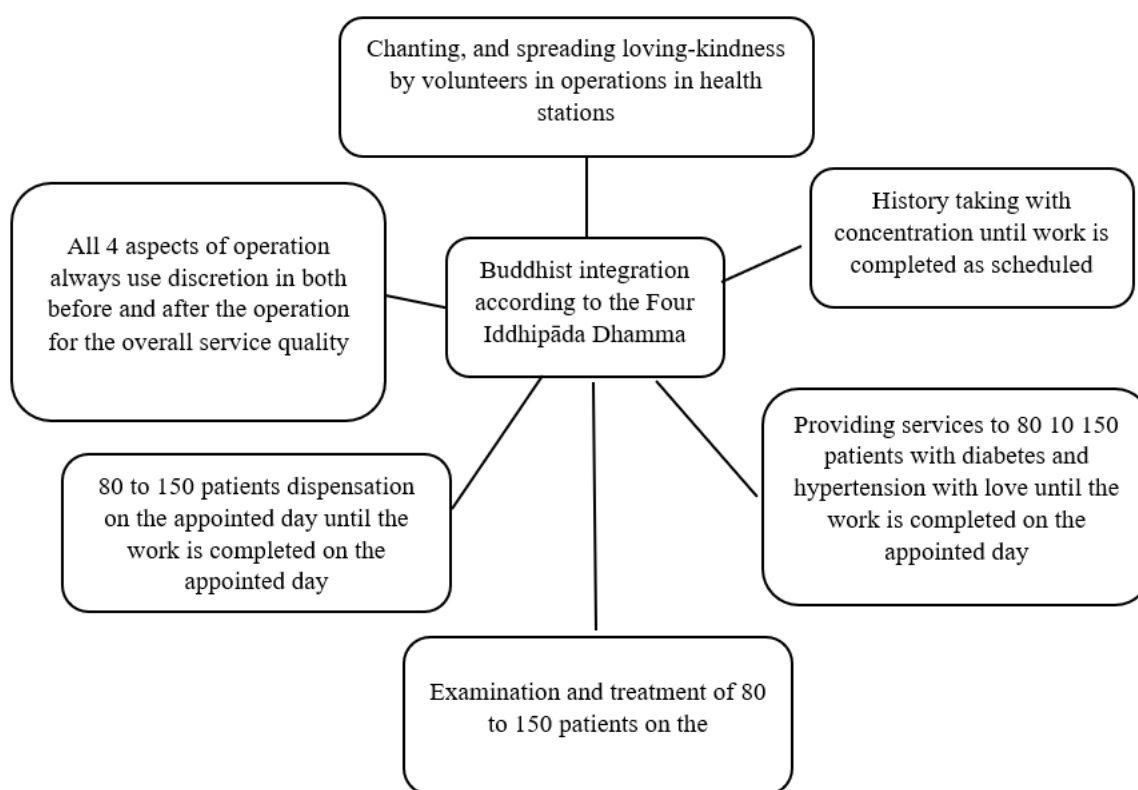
Chanting, and spreading loving-kindness by volunteers in operations in health stations

All 4 aspects of operation always use discretion in both before and after the operation for the overall service quality

Buddhist integration according to the Four Iddhipāda Dhamma

History taking with concentration until work is completed as scheduled

Providing services to 80 10 150 patients with diabetes and hypertension with love until the work is completed on the appointed day

80 to 150 patients dispensation on the appointed day until the work is completed on the appointed day

Examination and treatment of 80 to 150 patients on the